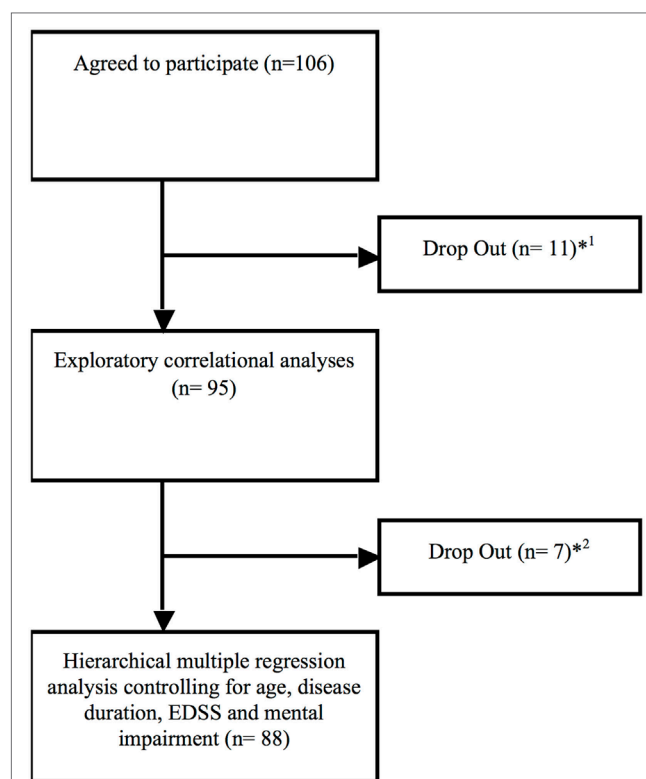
Agreed to participate (n=106)

Drop Out (n= 11)*$^{1}$

Exploratory correlational analyses (n= 95)

Drop Out (n= 7)*$^{2}$

Hierarchical multiple regression analysis controlling for age, disease duration, EDSS and mental impairment (n= 88)